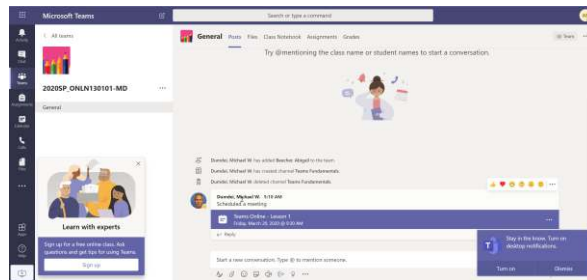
Microsoft Teams

Search or type a command

Activity
Chat
Teams
Assignments
Calendar
Calls
Files

< All teams

2020SP_ONLN130101-MD ···

General

General Posts Files Class Notebook Assignments Grades

Try @mentioning the class name or student names to start a conversation.

Dunski, Michael W. has added Beacher Weigel to the team.

Dunski, Michael W. has created channel Teams Fundamentals.

Dunski, Michael W. has deleted channel Teams Fundamentals.

Dunski, Michael W. 9:19 AM
Scheduled a meeting

Teams Online - Lesson 1
Friday, March 20, 2020 @ 9:00 AM

Reply

Start a new conversation. Type @ to mention someone.

Learn with experts

Sign up for a free online class. Ask questions and get tips for using Teams.

Sign up

Stay in the know. Turn on desktop notifications.

Turn on

Dismiss

Apps
Help